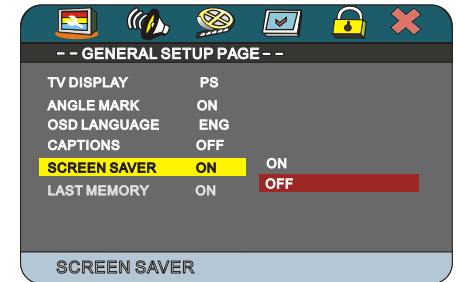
- - GENERAL SETUP PAGE - -

| | | |
|---|---|---|
| TV DISPLAY | PS | |
| ANGLE MARK | ON | |
| OSD LANGUAGE | ENG | |
| CAPTIONS | OFF | |
| SCREEN SAVER | ON | ON |
| LAST MEMORY | ON | OFF |

SCREEN SAVER